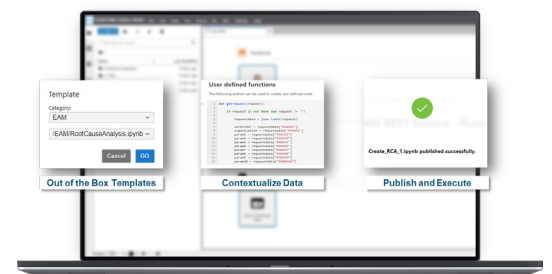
Template

Category:

EAM

/EAM/RootCauseAnalysis.ipynb

Cancel GO

Out of the Box Templates

User defined functions

The following section can be used to create user defined code.

def get(request):

if request is not None and request != "":

requestdata = json.loads(request)

Contextualize Data

Create_RCA_1.ipynb published successfully.

Publish and Execute